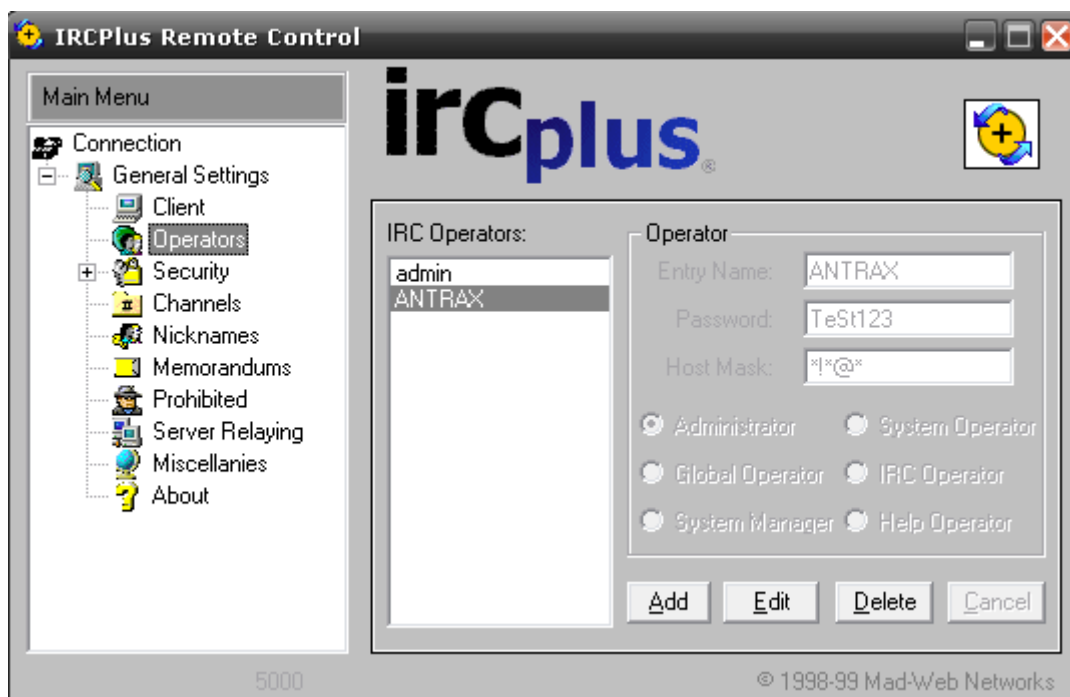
IRCPlus Remote Control

Main Menu

Connection
General Settings
Client
Operators
Security
Channels
Nicknames
Memorandums
Prohibited
Server Relaying
Miscellanies
About

ircplus®

IRC Operators:
admin
ANTRAX

Operator
Entry Name: ANTRAX
Password: TeSt123
Host Mask: *!*@*

Administrator
System Operator
Global Operator
IRC Operator
System Manager
Help Operator

Add
Edit
Delete
Cancel

5000

© 1998-99 Mad-Web Networks